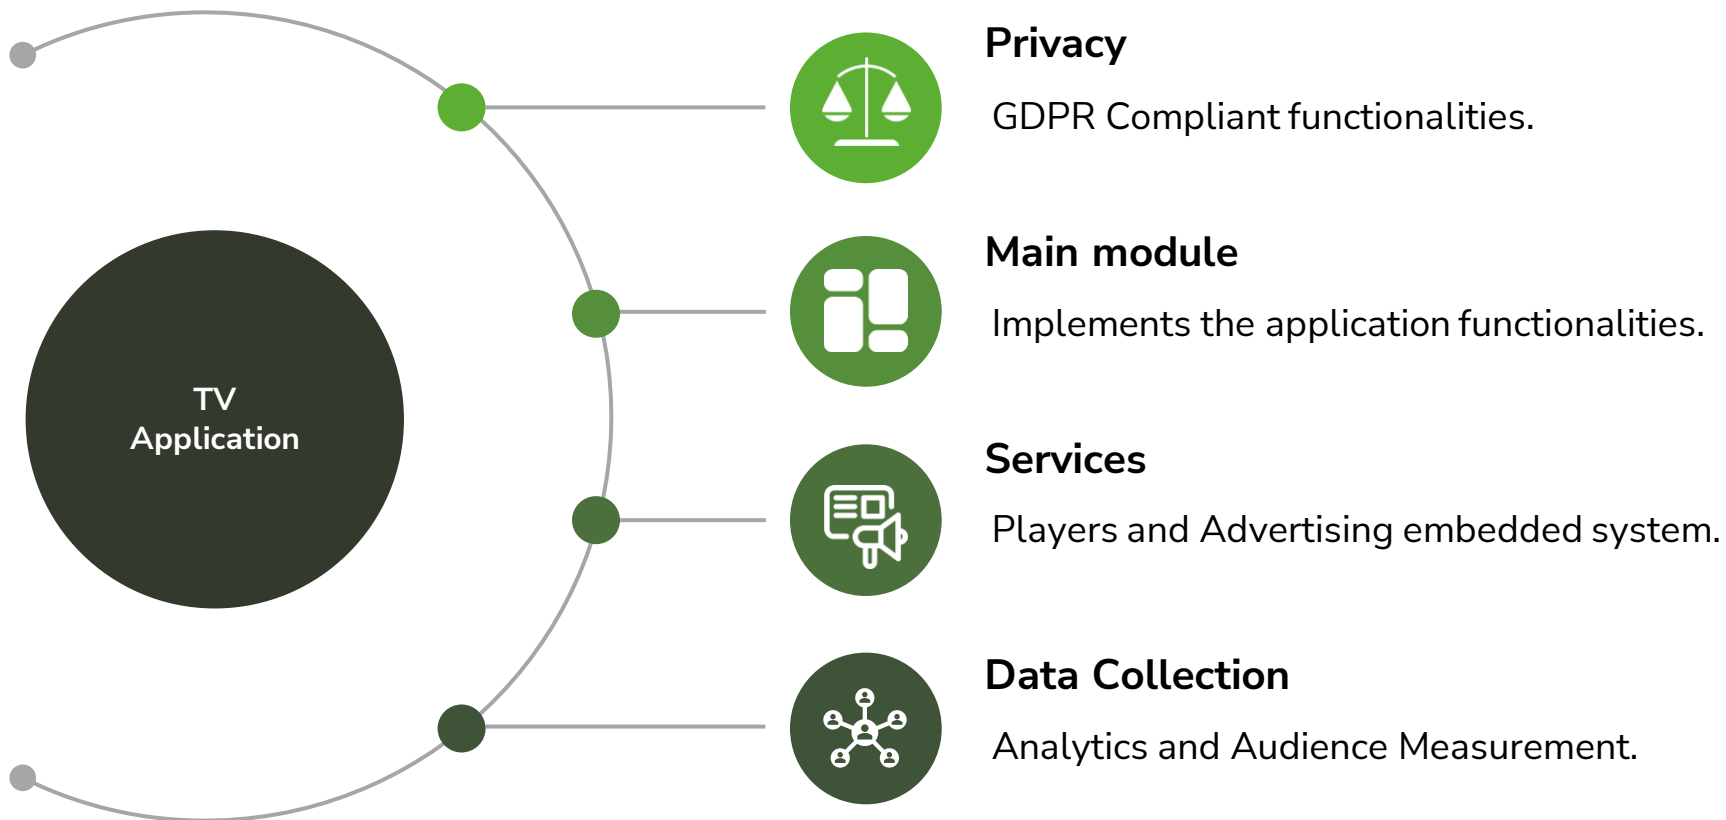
TV
Application

Privacy

GDPR Compliant functionalities.

Main module

Implements the application functionalities.

Services

Players and Advertising embedded system.

Data Collection

Analytics and Audience Measurement.